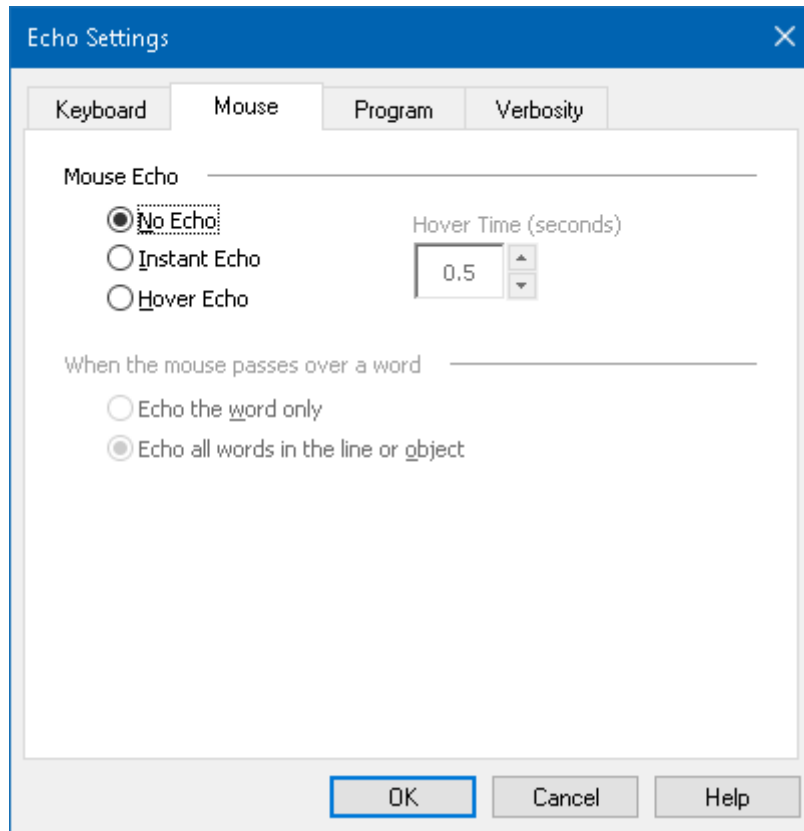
Echo Settings

Keyboard
Mouse
Program
Verbosity

Mouse Echo

No Echo
Instant Echo
Hover Echo

Hover Time (seconds)
0.5

When the mouse passes over a word

Echo the word only
Echo all words in the line or object

OK
Cancel
Help